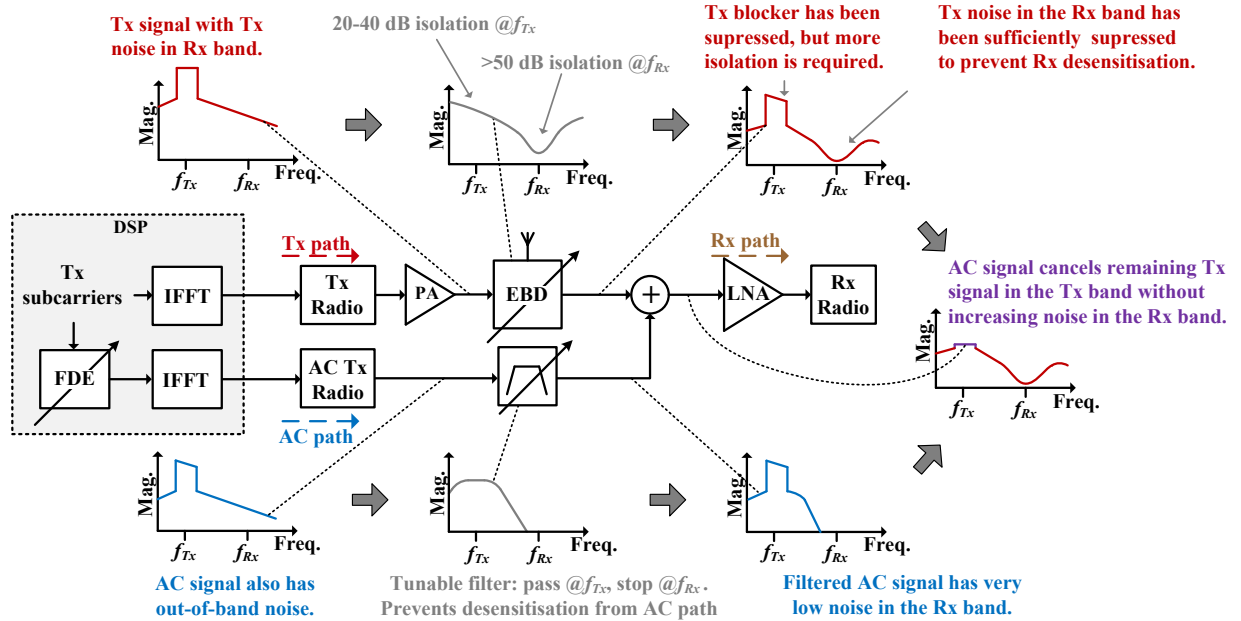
Tx signal with Tx noise in Rx band.

Mag.

$f_{Tx}$ $f_{Rx}$ Freq.

20-40 dB isolation @$f_{Tx}$

>50 dB isolation @$f_{Rx}$

Mag.

$f_{Tx}$ $f_{Rx}$ Freq.

Tx blocker has been supressed, but more isolation is required.

Tx noise in the Rx band has been sufficiently supressed to prevent Rx desensitisation.

Mag.

$f_{Tx}$ $f_{Rx}$ Freq.

DSP

Tx subcarriers

IFFT

FDE

IFFT

Tx path

Tx Radio

PA

EBD

Rx path

LNA

Rx Radio

AC Tx Radio

AC path

AC signal cancels remaining Tx signal in the Tx band without increasing noise in the Rx band.

Mag.

$f_{Tx}$ $f_{Rx}$ Freq.

Mag.

$f_{Tx}$ $f_{Rx}$ Freq.

AC signal also has out-of-band noise.

Mag.

$f_{Tx}$ $f_{Rx}$ Freq.

Tunable filter: pass @$f_{Tx}$, stop @$f_{Rx}$. Prevents desensitisation from AC path

Mag.

$f_{Tx}$ $f_{Rx}$ Freq.

Filtered AC signal has very low noise in the Rx band.